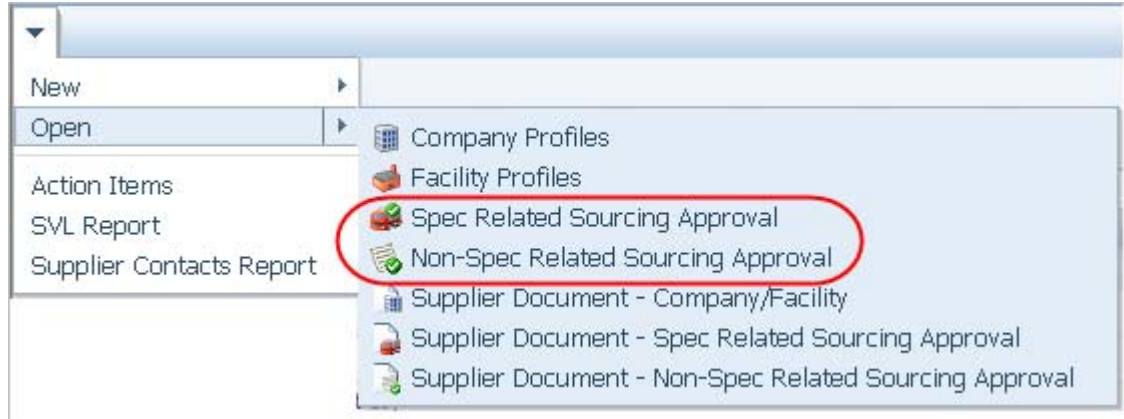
New
Open
Action Items
SVL Report
Supplier Contacts Report

Company Profiles
Facility Profiles
Spec Related Sourcing Approval
Non-Spec Related Sourcing Approval
Supplier Document - Company/Facility
Supplier Document - Spec Related Sourcing Approval
Supplier Document - Non-Spec Related Sourcing Approval